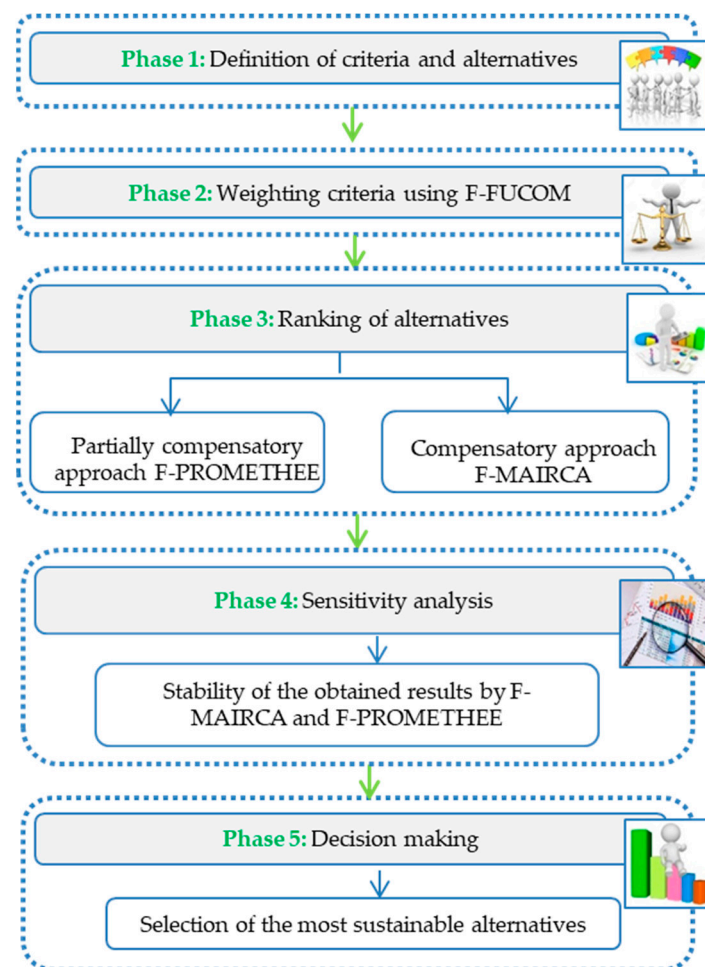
Phase 1: Definition of criteria and alternatives

Phase 2: Weighting criteria using F-FUCOM

Phase 3: Ranking of alternatives

Partially compensatory approach F-PROMETHEE

Compensatory approach F-MAIRCA

Phase 4: Sensitivity analysis

Stability of the obtained results by F-MAIRCA and F-PROMETHEE

Phase 5: Decision making

Selection of the most sustainable alternatives